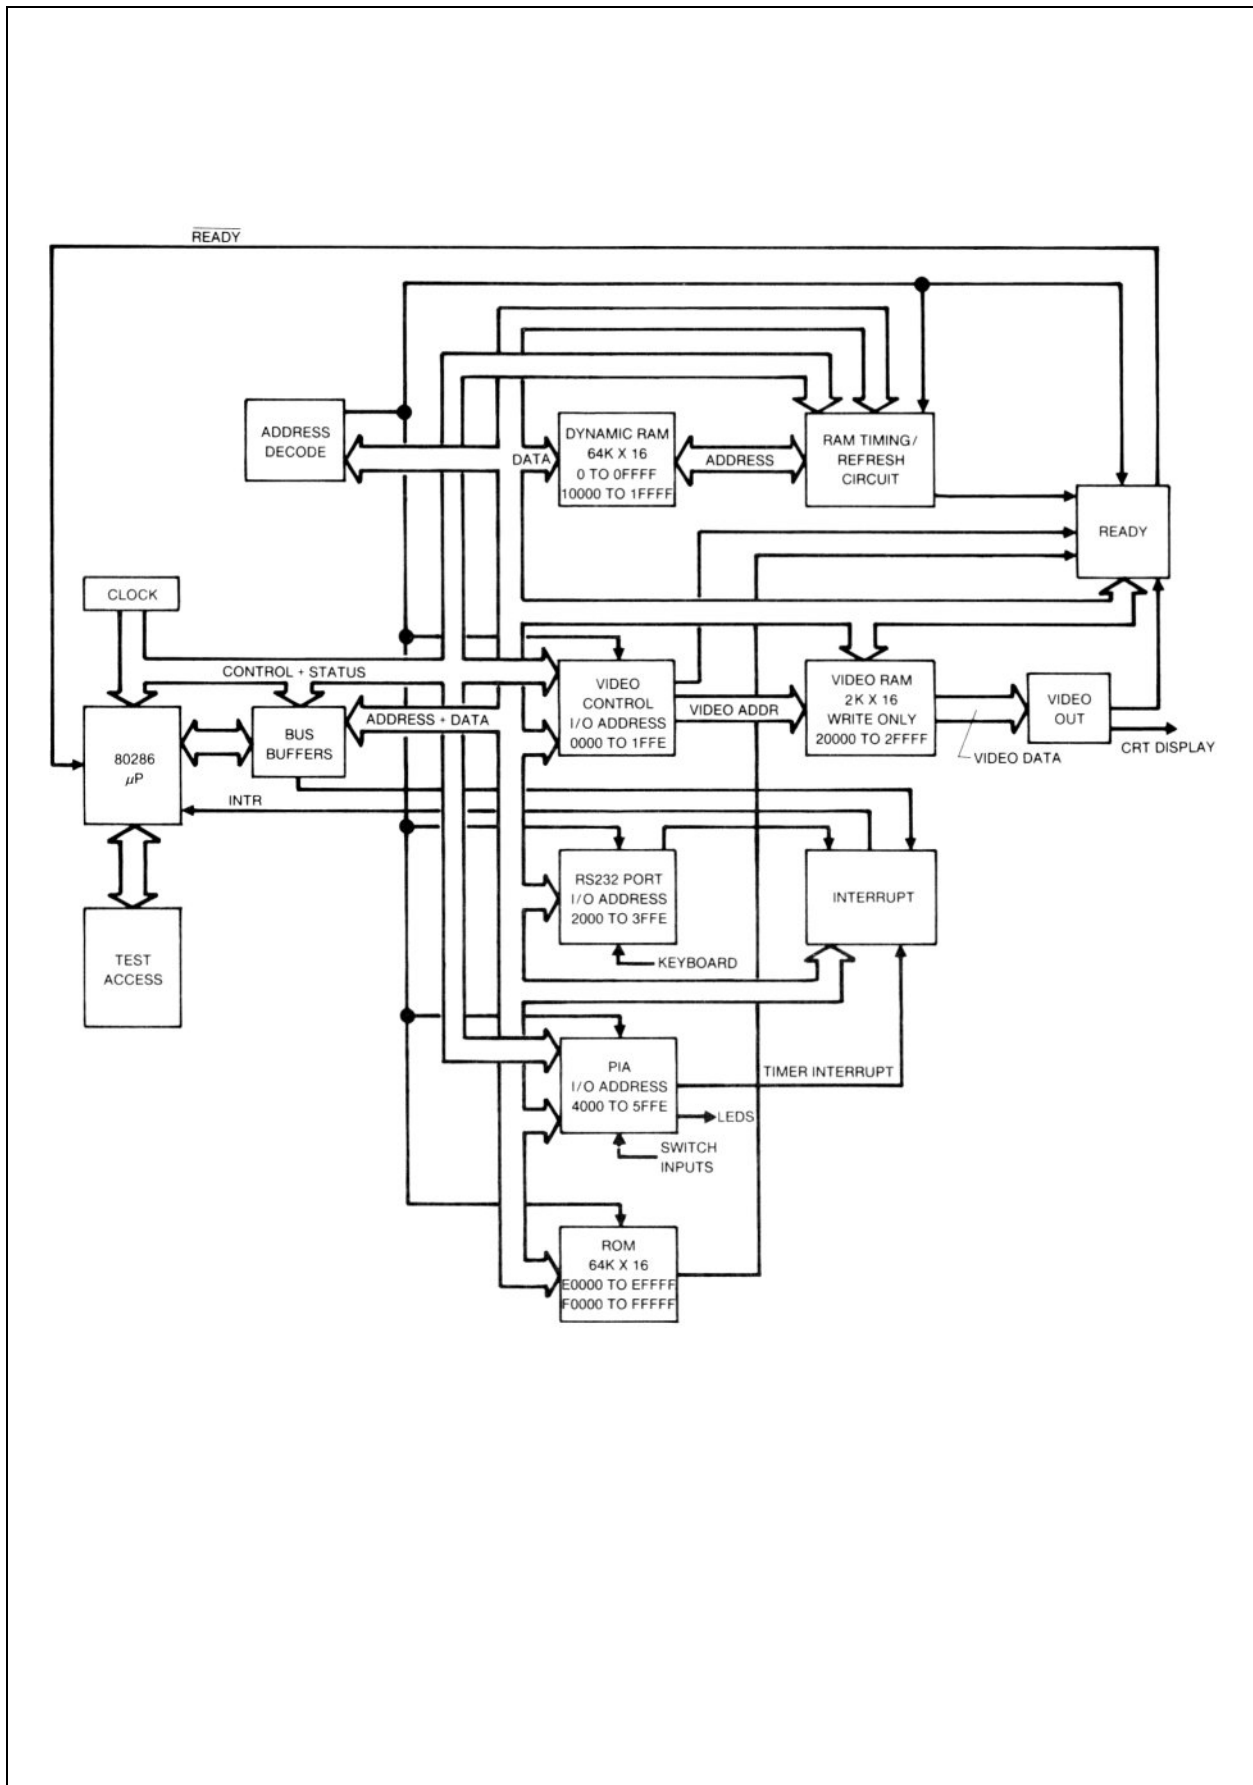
$\overline{READY}$

ADDRESS DECODE

DATA

DYNAMIC RAM 64K X 16 0 TO 0FFFF 10000 TO 1FFFF

ADDRESS

RAM TIMING/ REFRESH CIRCUIT

READY

CLOCK

CONTROL + STATUS

VIDEO CONTROL I/O ADDRESS 0000 TO 1FFE

VIDEO ADDR

VIDEO RAM 2K X 16 WRITE ONLY 20000 TO 2FFFF

VIDEO OUT

CRT DISPLAY

VIDEO DATA

80286 $\mu$P

BUS BUFFERS

ADDRESS + DATA

INTR

RS232 PORT I/O ADDRESS 2000 TO 3FFE

INTERRUPT

KEYBOARD

TEST ACCESS

PIA I/O ADDRESS 4000 TO 5FFE

TIMER INTERRUPT

LEDS

SWITCH INPUTS

ROM 64K X 16 E0000 TO EFFFF F0000 TO FFFFF